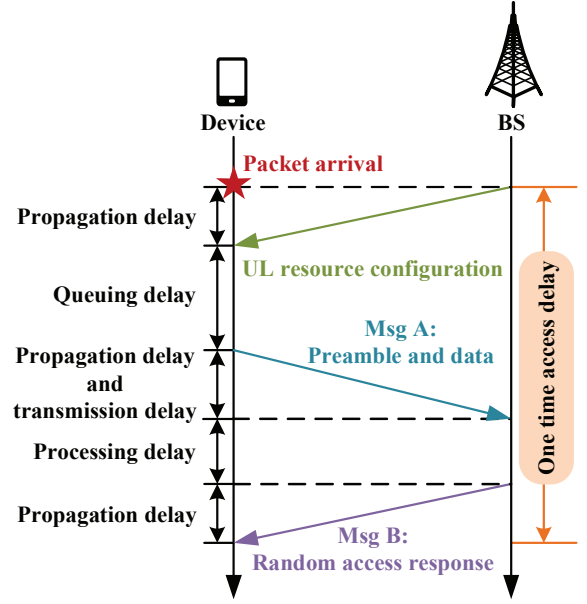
Device

BS

Packet arrival

Propagation delay

UL resource configuration

Queuing delay

Msg A:
Preamble and data

Propagation delay and transmission delay

Processing delay

Propagation delay

Msg B:
Random access response

One time access delay